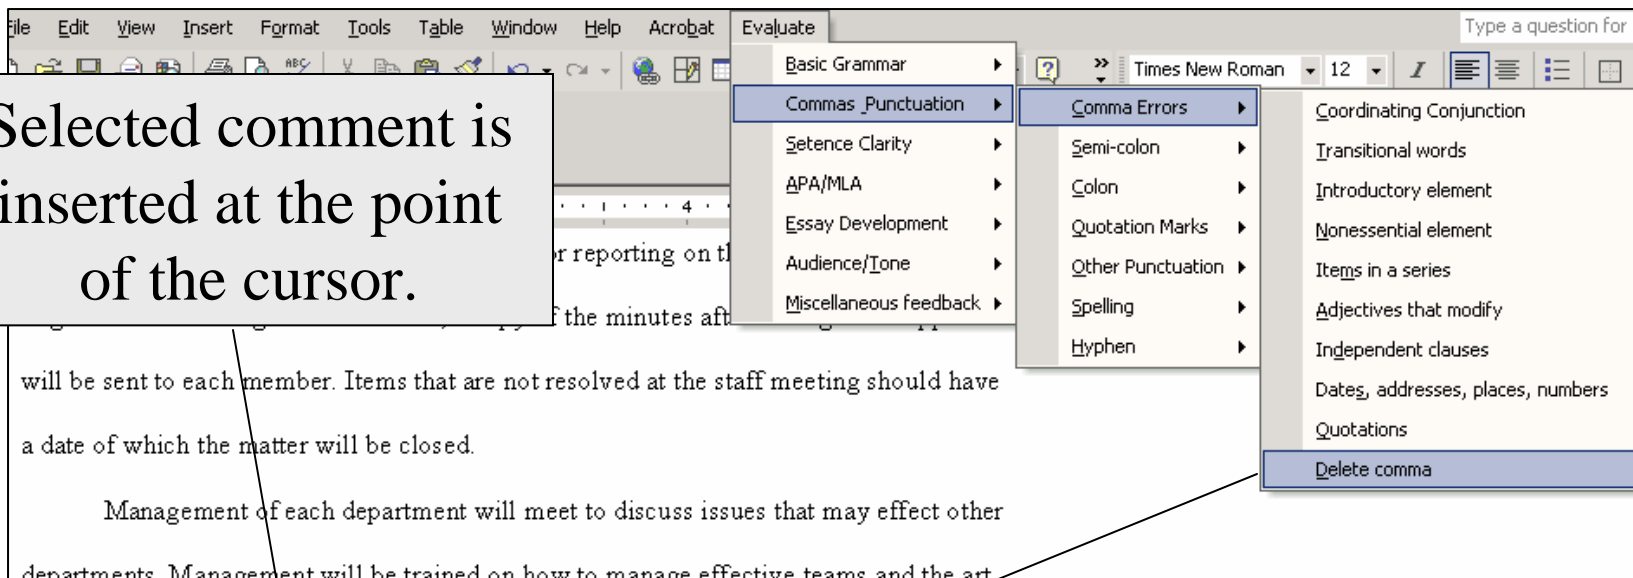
File Edit View Insert Format Tools Table Window Help Acrobat Evaluate

Type a question for

Times New Roman 12

Selected comment is inserted at the point of the cursor.

Basic Grammar
Commas Punctuation
Setence Clarity
APA/MLA
Essay Development
Audience/Tone
Miscellaneous feedback

Comma Errors
Semi-colon
Colon
Quotation Marks
Other Punctuation
Spelling
Hyphen

Coordinating Conjunction
Transitional words
Introductory element
Nonessential element
Items in a series
Adjectives that modify
Independent clauses
Dates, addresses, places, numbers
Quotations
Delete comma

r reporting on t

f the minutes aft

will be sent to each member. Items that are not resolved at the staff meeting should have a date of which the matter will be closed.

Management of each department will meet to discuss issues that may effect other departments. Management will be trained on how to manage effective teams and the art